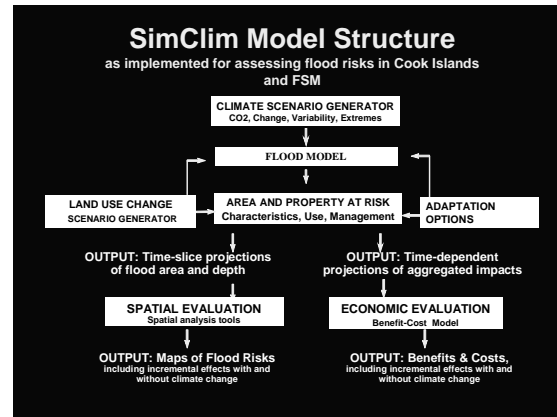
SimClim Model Structure
as implemented for assessing flood risks in Cook Islands and FSM

CLIMATE SCENARIO GENERATOR
CO2, Change, Variability, Extremes

FLOOD MODEL

LAND USE CHANGE
SCENARIO GENERATOR

AREA AND PROPERTY AT RISK
Characteristics, Use, Management

ADAPTATION OPTIONS

OUTPUT: Time-slice projections of flood area and depth

OUTPUT: Time-dependent projections of aggregated impacts

SPATIAL EVALUATION
Spatial analysis tools

ECONOMIC EVALUATION
Benefit-Cost Model

OUTPUT: Maps of Flood Risks
including incremental effects with and without climate change

OUTPUT: Benefits & Costs,
including incremental effects with and without climate change